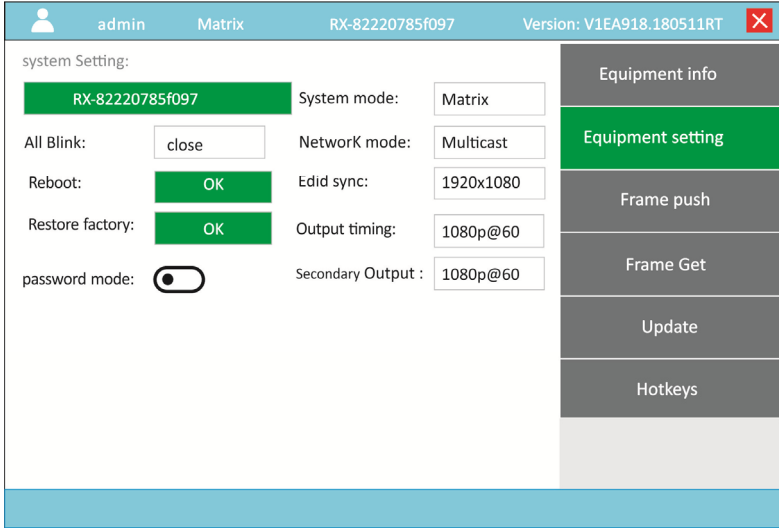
admin Matrix RX-82220785f097 Version: V1EA918.180511RT

system Setting:

RX-82220785f097

All Blink: close

Reboot: OK

Restore factory: OK

password mode:

System mode: Matrix

NetworK mode: Multicast

Edid sync: 1920x1080

Output timing: 1080p@60

Secondary Output : 1080p@60

Equipment info

Equipment setting

Frame push

Frame Get

Update

Hotkeys